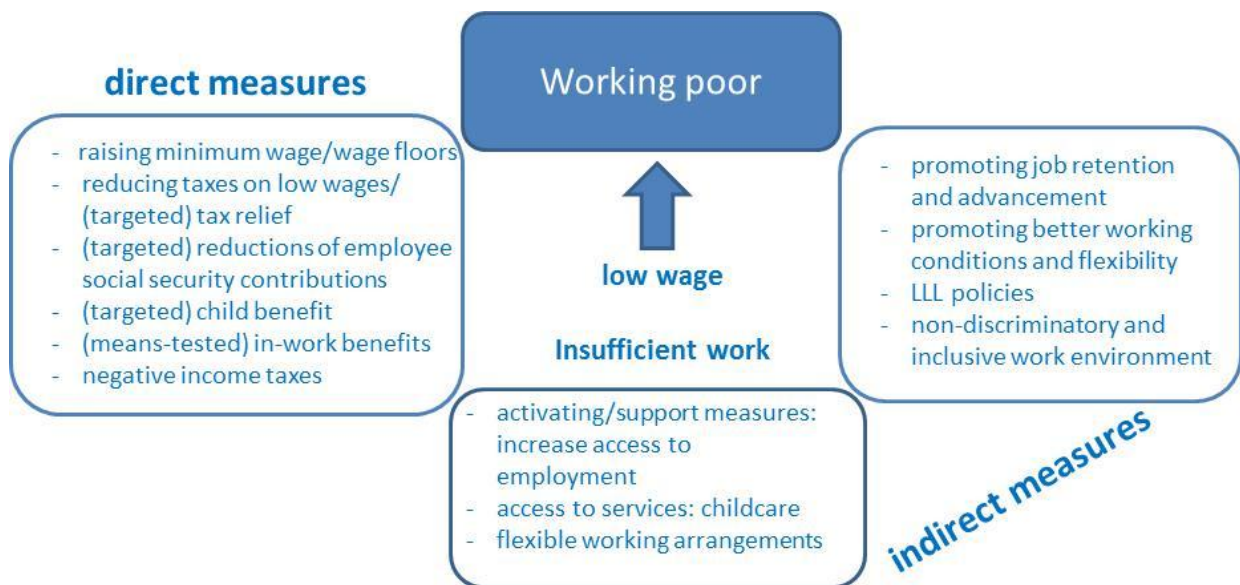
direct measures

Working poor

- raising minimum wage/wage floors
- reducing taxes on low wages/ (targeted) tax relief
- (targeted) reductions of employee social security contributions
- (targeted) child benefit
- (means-tested) in-work benefits
- negative income taxes

low wage

Insufficient work

- promoting job retention and advancement
- promoting better working conditions and flexibility
- LLL policies
- non-discriminatory and inclusive work environment

- activating/support measures: increase access to employment
- access to services: childcare
- flexible working arrangements

indirect measures